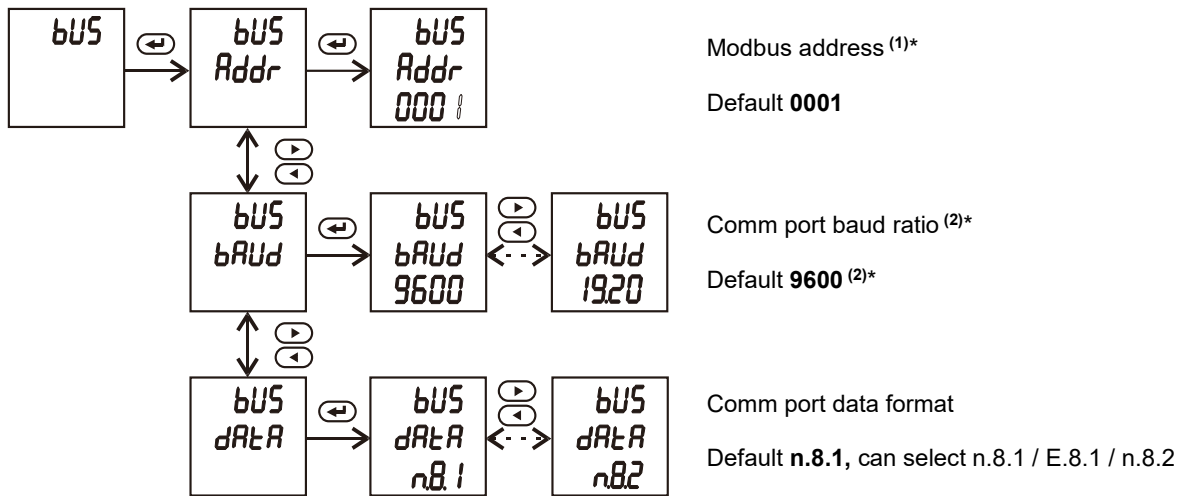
bUS

bUS
Addr

bUS
Addr
0001

Modbus address $^{(1)*}$

Default **0001**

bUS
bAUd

bUS
bAUd
9600

bUS
bAUd
19.20

Comm port baud ratio $^{(2)*}$

Default **9600** $^{(2)*}$

bUS
dAtA

bUS
dAtA
n.8.1

bUS
dAtA
n.8.2

Comm port data format

Default **n.8.1,** can select n.8.1 / E.8.1 / n.8.2